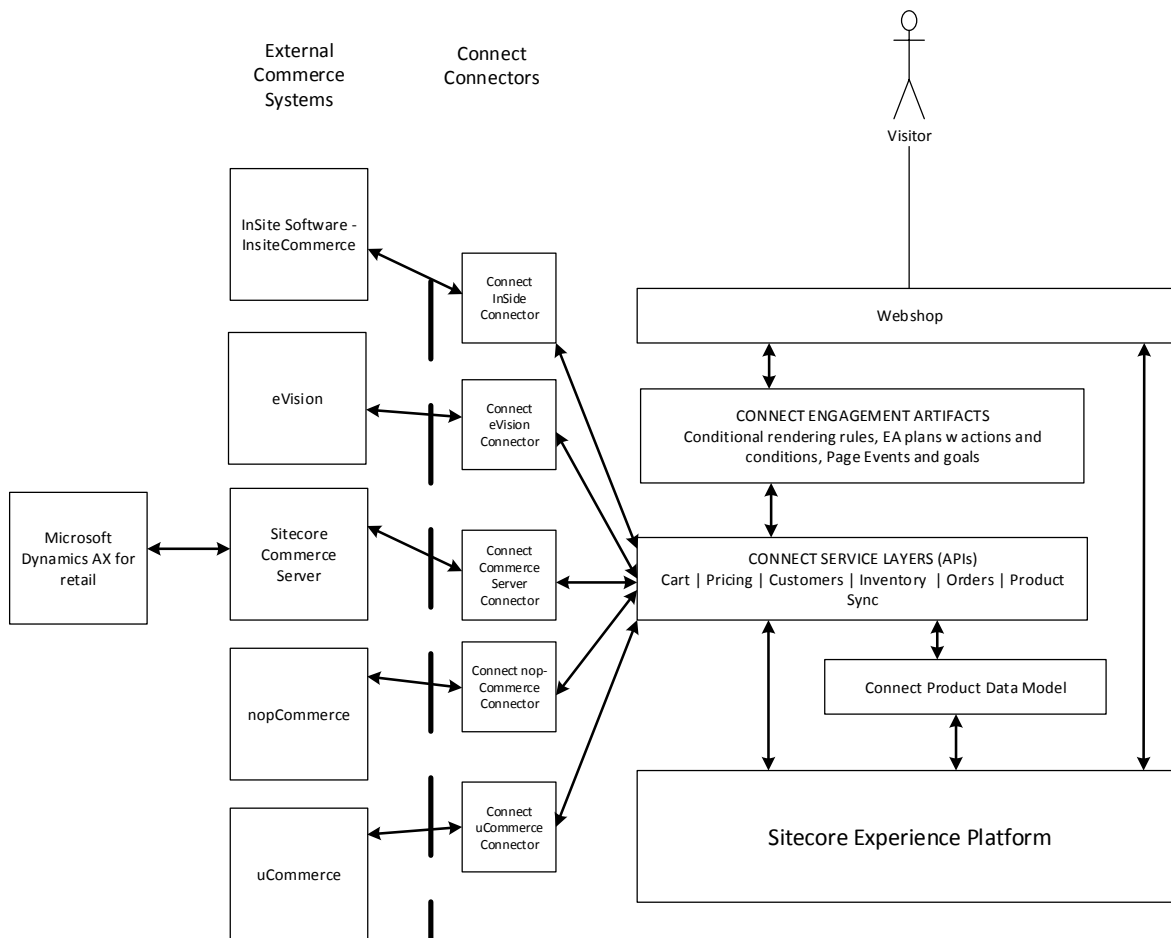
External Commerce Systems

Connect Connectors

Visitor

InSite Software - InsiteCommerce

Connect InSide Connector

Webshop

eVision

Connect eVision Connector

CONNECT ENGAGEMENT ARTIFACTS
Conditional rendering rules, EA plans w actions and conditions, Page Events and goals

Microsoft Dynamics AX for retail

Sitecore Commerce Server

Connect Commerce Server Connector

CONNECT SERVICE LAYERS (APIs)
Cart | Pricing | Customers | Inventory | Orders | Product Sync

nopCommerce

Connect nop-Commerce Connector

Connect Product Data Model

uCommerce

Connect uCommerce Connector

Sitecore Experience Platform